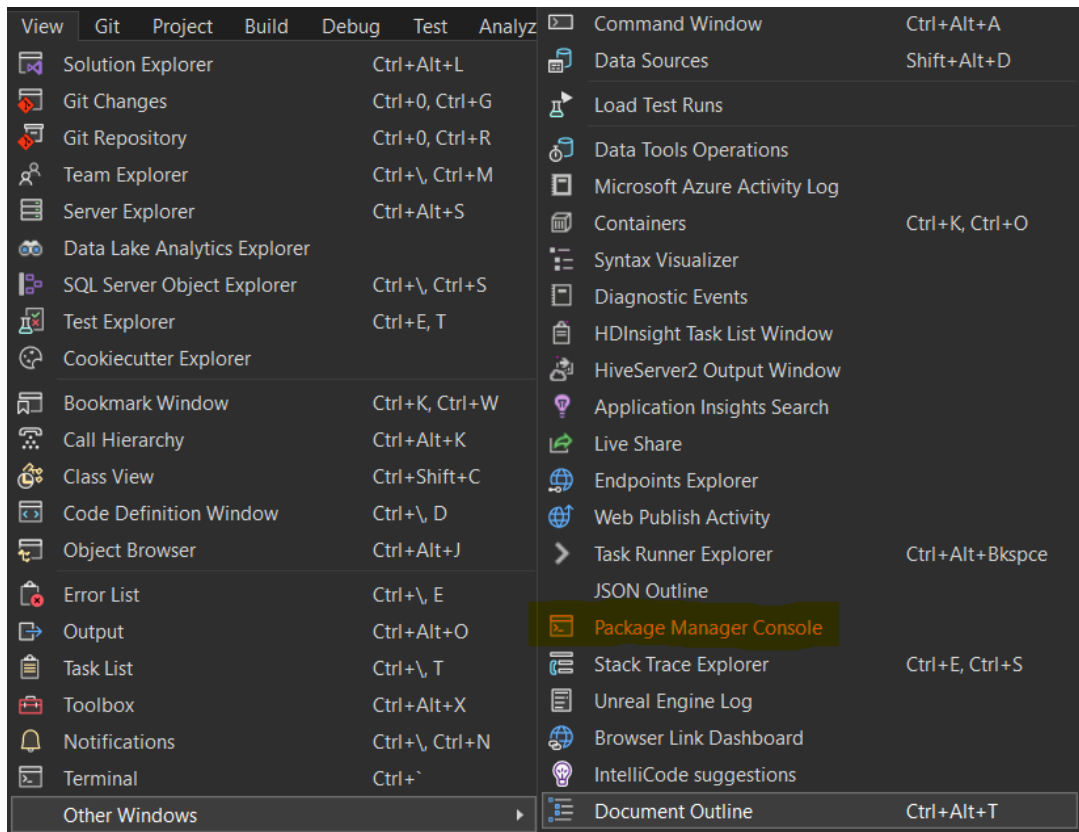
View Git Project Build Debug Test Analyz

| | |
|---|---|
| Solution Explorer | Ctrl+Alt+L |
| Git Changes | Ctrl+0, Ctrl+G |
| Git Repository | Ctrl+0, Ctrl+R |
| Team Explorer | Ctrl+\, Ctrl+M |
| Server Explorer | Ctrl+Alt+S |
| Data Lake Analytics Explorer | |
| SQL Server Object Explorer | Ctrl+\, Ctrl+S |
| Test Explorer | Ctrl+E, T |
| Cookiecutter Explorer | |
| Bookmark Window | Ctrl+K, Ctrl+W |
| Call Hierarchy | Ctrl+Alt+K |
| Class View | Ctrl+Shift+C |
| Code Definition Window | Ctrl+\, D |
| Object Browser | Ctrl+Alt+J |
| Error List | Ctrl+\, E |
| Output | Ctrl+Alt+O |
| Task List | Ctrl+\, T |
| Toolbox | Ctrl+Alt+X |
| Notifications | Ctrl+\, Ctrl+N |
| Terminal | Ctrl+` |
| Other Windows | |

| | |
|---|---|
| Command Window | Ctrl+Alt+A |
| Data Sources | Shift+Alt+D |
| Load Test Runs | |
| Data Tools Operations | |
| Microsoft Azure Activity Log | |
| Containers | Ctrl+K, Ctrl+O |
| Syntax Visualizer | |
| Diagnostic Events | |
| HDInsight Task List Window | |
| HiveServer2 Output Window | |
| Application Insights Search | |
| Live Share | |
| Endpoints Explorer | |
| Web Publish Activity | |
| Task Runner Explorer | Ctrl+Alt+Bkspce |
| JSON Outline | |
| Package Manager Console | |
| Stack Trace Explorer | Ctrl+E, Ctrl+S |
| Unreal Engine Log | |
| Browser Link Dashboard | |
| IntelliCode suggestions | |
| Document Outline | Ctrl+Alt+T |